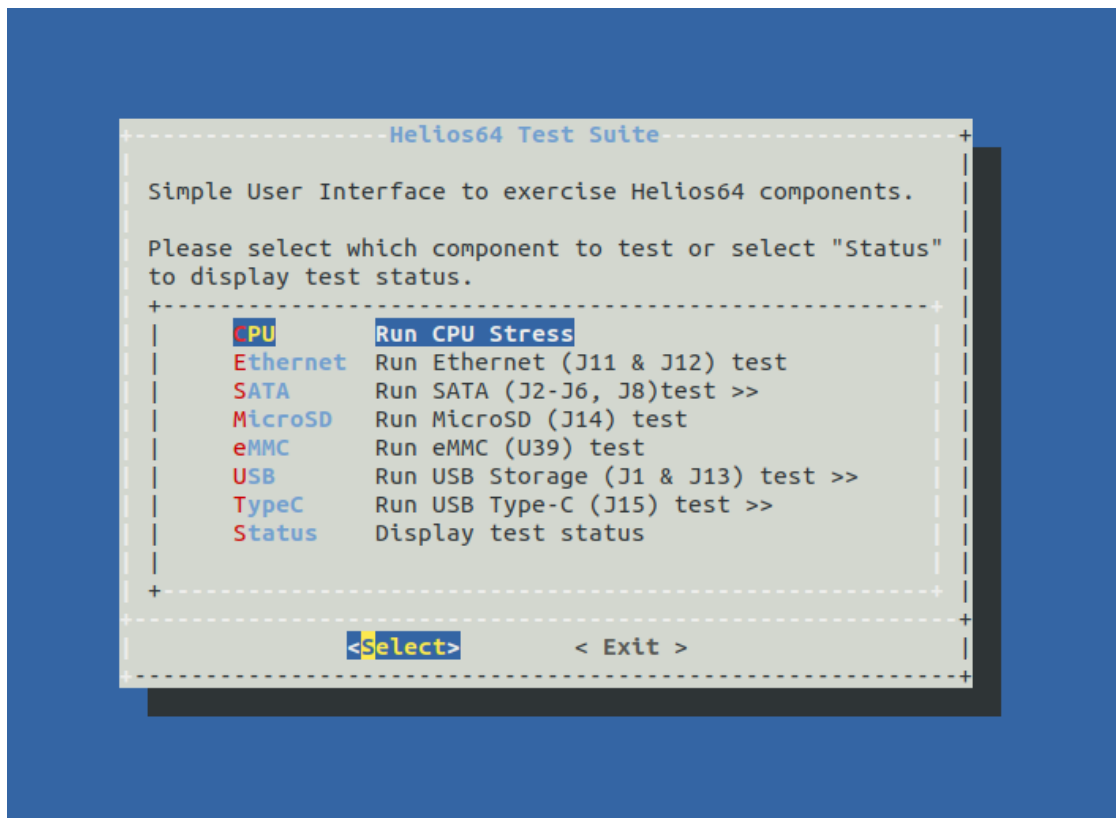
Helios64 Test Suite

Simple User Interface to exercise Helios64 components.

Please select which component to test or select "Status" to display test status.

CPU Run CPU Stress
Ethernet Run Ethernet (J11 & J12) test
SATA Run SATA (J2-J6, J8)test >>
MicroSD Run MicroSD (J14) test
eMMC Run eMMC (U39) test
USB Run USB Storage (J1 & J13) test >>
TypeC Run USB Type-C (J15) test >>
Status Display test status

<Select> < Exit >